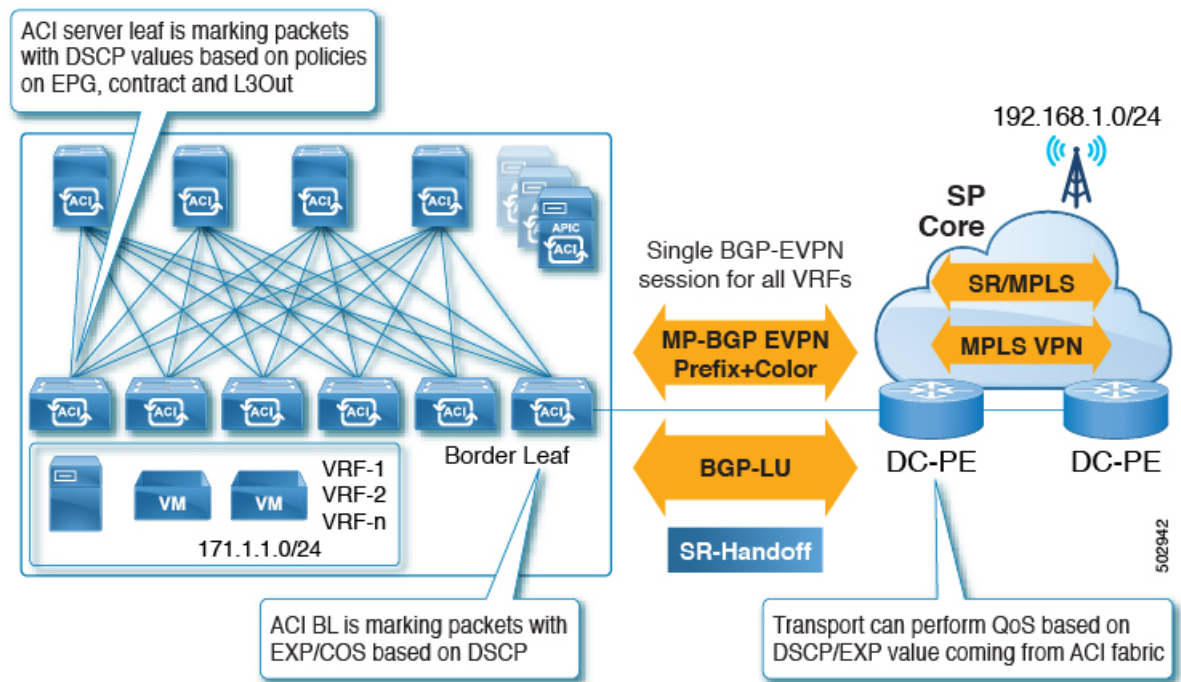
ACI server leaf is marking packets with DSCP values based on policies on EPG, contract and L3Out

ACI ACI ACI ACI APIC ACI

192.168.1.0/24

SP Core

Single BGP-EVPN session for all VRFs

SR/MPLS

MPLS VPN

MP-BGP EVPN Prefix+Color

ACI ACI ACI ACI ACI ACI

VM VM VRF-1 VRF-2 VRF-n

171.1.1.0/24

Border Leaf

BGP-LU

DC-PE

DC-PE

SR-Handoff

502942

ACI BL is marking packets with EXP/COS based on DSCP

Transport can perform QoS based on DSCP/EXP value coming from ACI fabric